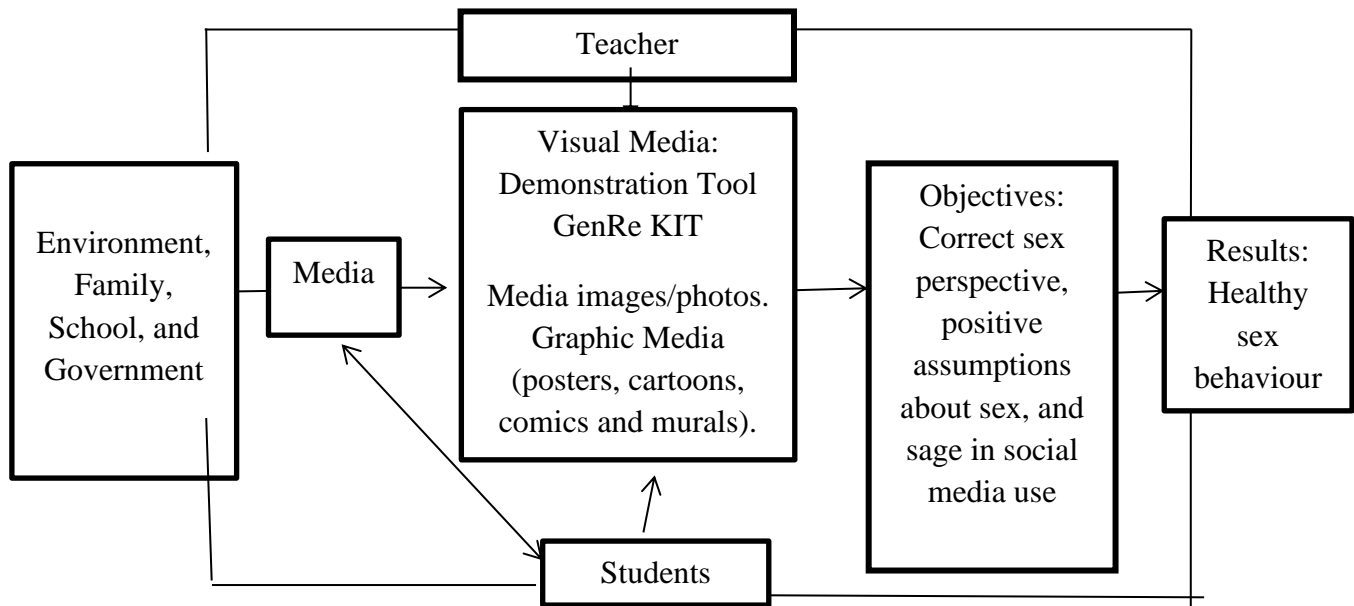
Teacher

Environment, Family, School, and Government

Media

Visual Media: Demonstration Tool GenRe KIT

Media images/photos. Graphic Media (posters, cartoons, comics and murals).

Objectives: Correct sex perspective, positive assumptions about sex, and sage in social media use

Results: Healthy sex behaviour

Students